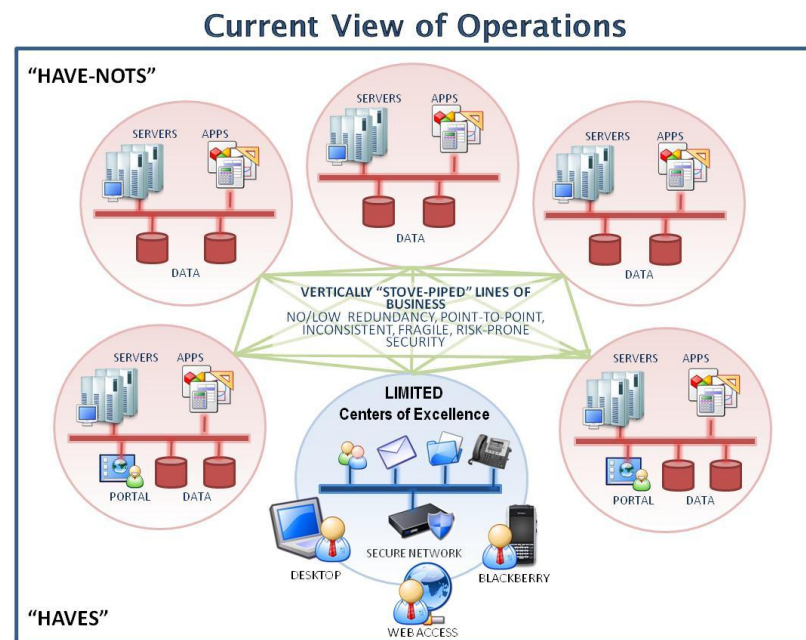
Current View of Operations

"HAVE-NOTS"

SERVERS APPS

DATA

SERVERS APPS

DATA

SERVERS APPS

DATA

VERTICALLY "STOVE-PIPED" LINES OF BUSINESS
NO/LOW REDUNDANCY, POINT-TO-POINT, INCONSISTENT, FRAGILE, RISK-PRONE SECURITY

SERVERS APPS

PORTAL DATA

LIMITED
Centers of Excellence

SERVERS APPS

PORTAL DATA

SECURE NETWORK

DESKTOP

BLACKBERRY

WEB ACCESS

"HAVES"